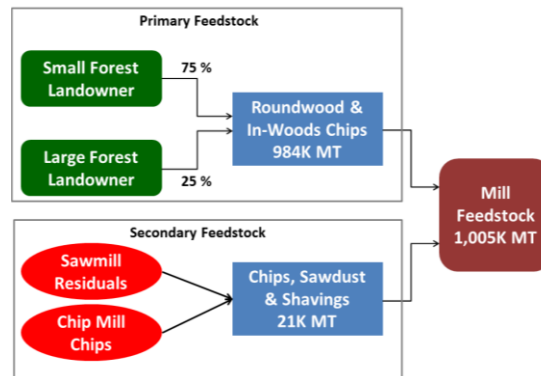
Primary Feedstock

Small Forest Landowner

75 %

Large Forest Landowner

25 %

Roundwood & In-Woods Chips 984K MT

Mill Feedstock 1,005K MT

Secondary Feedstock

Sawmill Residuals

Chip Mill Chips

Chips, Sawdust & Shavings 21K MT